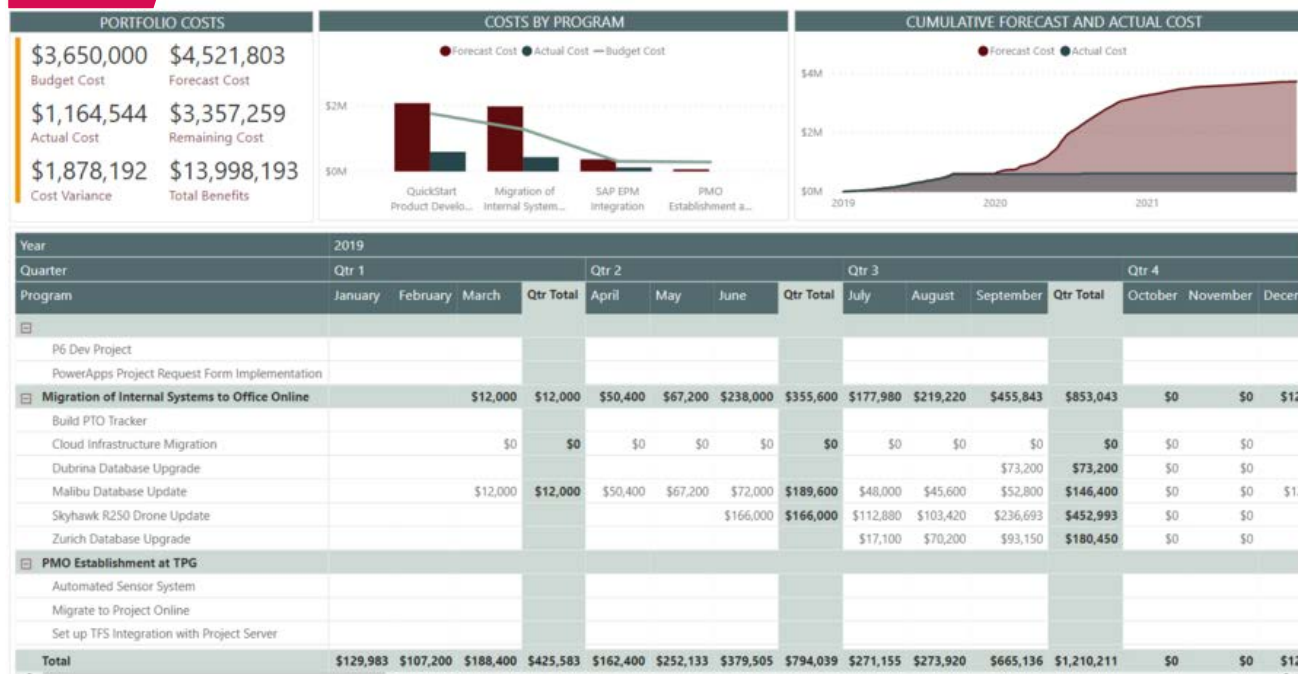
PORTFOLIO COSTS

$3,650,000 Budget Cost
$4,521,803 Forecast Cost
$1,164,544 Actual Cost
$3,357,259 Remaining Cost
$1,878,192 Cost Variance
$13,998,193 Total Benefits

COSTS BY PROGRAM

Forecast Cost Actual Cost Budget Cost

$2M
$0M

QuickStart Product Develo...
Migration of Internal System...
SAP EPM Integration
PMO Establishment a...

CUMULATIVE FORECAST AND ACTUAL COST

Forecast Cost Actual Cost

$4M
$2M
$0M

2019 2020 2021

| Year | 2019 | | | | | | | | | | | | | | |
|---|---|---|---|---|---|---|---|---|---|---|---|---|---|---|---|
| Quarter | Qtr 1 | | | | Qtr 2 | | | | Qtr 3 | | | | Qtr 4 | | |
| Program | January | February | March | Qtr Total | April | May | June | Qtr Total | July | August | September | Qtr Total | October | November | Dece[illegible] |
| ⊟ | | | | | | | | | | | | | | | |
| P6 Dev Project | | | | | | | | | | | | | | | |
| PowerApps Project Request Form Implementation | | | | | | | | | | | | | | | |
| ⊟ Migration of Internal Systems to Office Online | | | $12,000 | $12,000 | $50,400 | $67,200 | $238,000 | $355,600 | $177,980 | $219,220 | $455,843 | $853,043 | $0 | $0 | $1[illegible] |
| Build PTO Tracker | | | | | | | | | | | | | | | |
| Cloud Infrastructure Migration | | | $0 | $0 | $0 | $0 | $0 | $0 | $0 | $0 | $0 | $0 | $0 | $0 | |
| Dubrina Database Upgrade | | | | | | | | | | | $73,200 | $73,200 | $0 | $0 | |
| Malibu Database Update | | | $12,000 | $12,000 | $50,400 | $67,200 | $72,000 | $189,600 | $48,000 | $45,600 | $52,800 | $146,400 | $0 | $0 | $1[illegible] |
| Skyhawk R250 Drone Update | | | | | | | $166,000 | $166,000 | $112,880 | $103,420 | $236,693 | $452,993 | $0 | $0 | |
| Zurich Database Upgrade | | | | | | | | | $17,100 | $70,200 | $93,150 | $180,450 | $0 | $0 | |
| ⊟ PMO Establishment at TPG | | | | | | | | | | | | | | | |
| Automated Sensor System | | | | | | | | | | | | | | | |
| Migrate to Project Online | | | | | | | | | | | | | | | |
| Set up TFS Integration with Project Server | | | | | | | | | | | | | | | |
| Total | $129,983 | $107,200 | $188,400 | $425,583 | $162,400 | $252,133 | $379,505 | $794,039 | $271,155 | $273,920 | $665,136 | $1,210,211 | $0 | $0 | $1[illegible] |